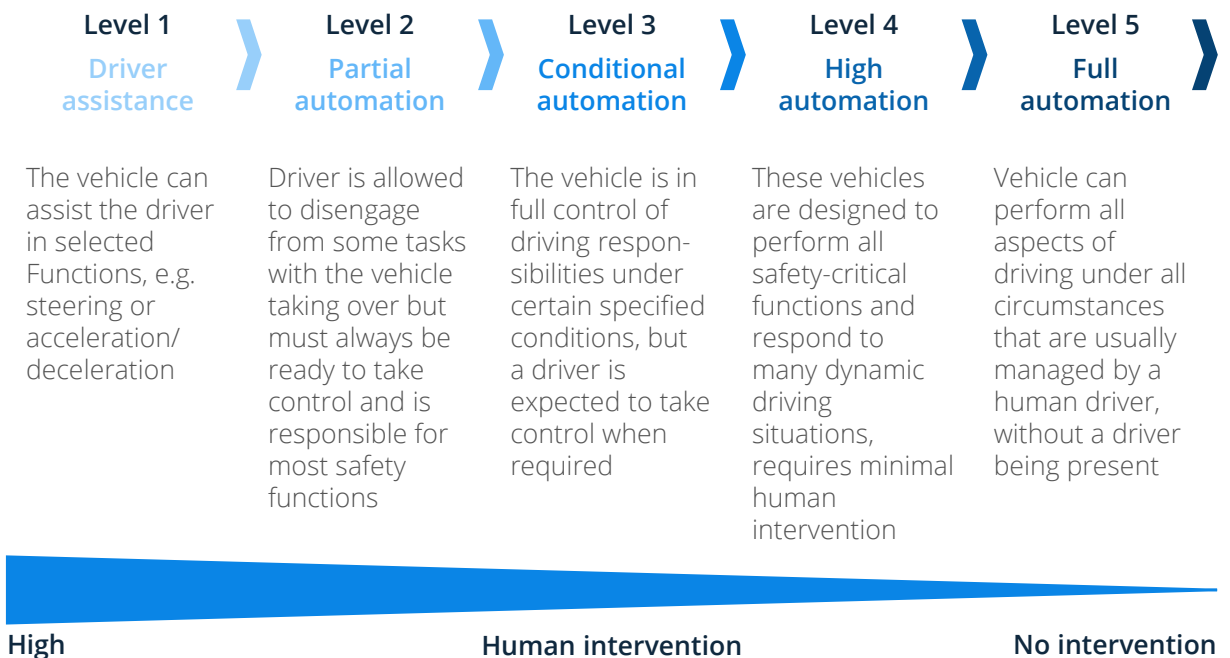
Level 1
Driver assistance

Level 2
Partial automation

Level 3
Conditional automation

Level 4
High automation

Level 5
Full automation

The vehicle can assist the driver in selected Functions, e.g. steering or acceleration/ deceleration

Driver is allowed to disengage from some tasks with the vehicle taking over but must always be ready to take control and is responsible for most safety functions

The vehicle is in full control of driving responsibilities under certain specified conditions, but a driver is expected to take control when required

These vehicles are designed to perform all safety-critical functions and respond to many dynamic driving situations, requires minimal human intervention

Vehicle can perform all aspects of driving under all circumstances that are usually managed by a human driver, without a driver being present

High

Human intervention

No intervention